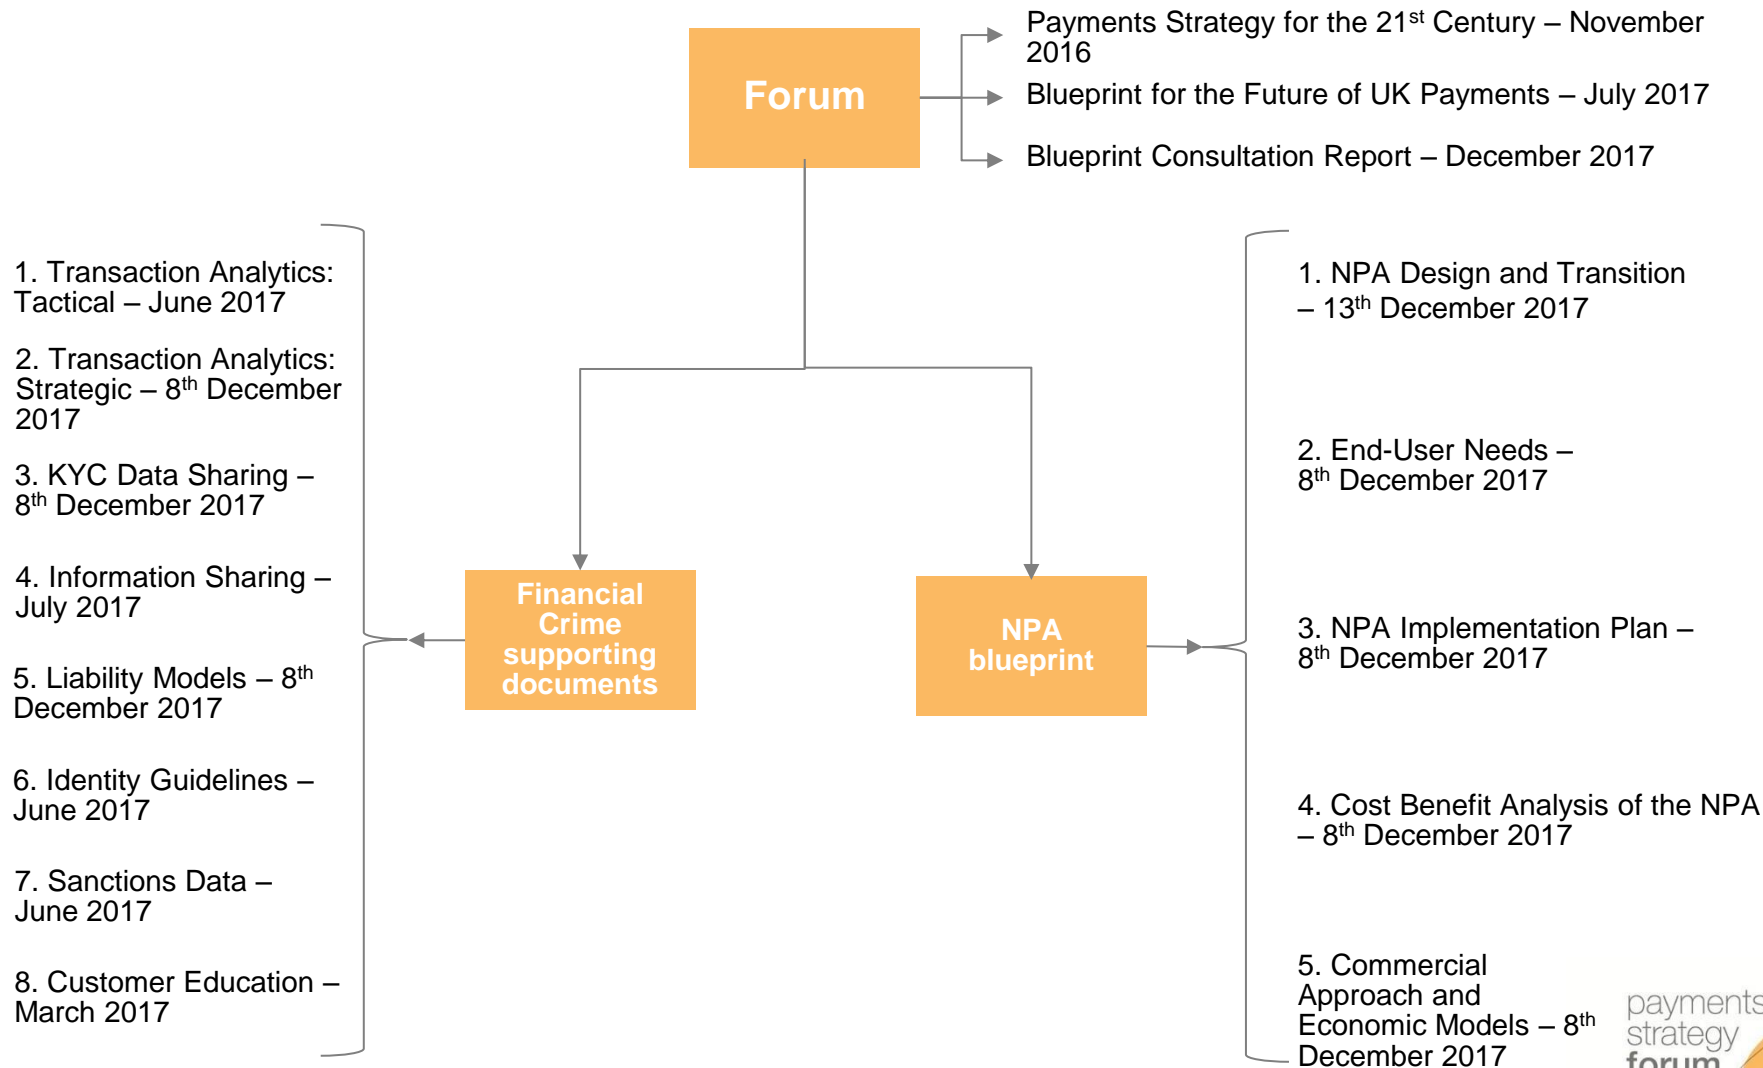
Forum

Payments Strategy for the 21$^{st}$ Century – November 2016

Blueprint for the Future of UK Payments – July 2017

Blueprint Consultation Report – December 2017

1. Transaction Analytics: Tactical – June 2017

2. Transaction Analytics: Strategic – 8$^{th}$ December 2017

3. KYC Data Sharing – 8$^{th}$ December 2017

4. Information Sharing – July 2017

5. Liability Models – 8$^{th}$ December 2017

6. Identity Guidelines – June 2017

7. Sanctions Data – June 2017

8. Customer Education – March 2017

Financial Crime supporting documents

NPA blueprint

1. NPA Design and Transition – 13$^{th}$ December 2017

2. End-User Needs – 8$^{th}$ December 2017

3. NPA Implementation Plan – 8$^{th}$ December 2017

4. Cost Benefit Analysis of the NPA – 8$^{th}$ December 2017

5. Commercial Approach and Economic Models – 8$^{th}$ December 2017

payments strategy forum